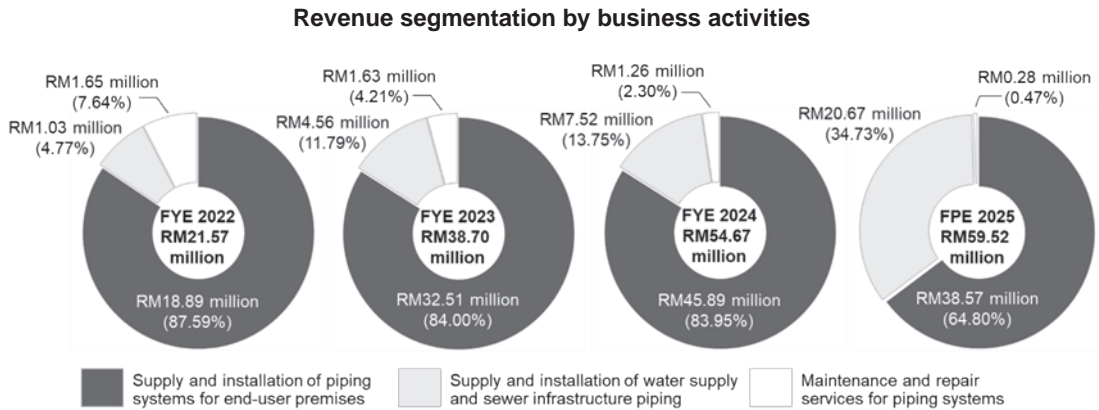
Revenue segmentation by business activities

RM1.65 million (7.64%)
RM1.03 million (4.77%)
FYE 2022 RM21.57 million
RM18.89 million (87.59%)

RM1.63 million (4.21%)
RM4.56 million (11.79%)
FYE 2023 RM38.70 million
RM32.51 million (84.00%)

RM1.26 million (2.30%)
RM7.52 million (13.75%)
FYE 2024 RM54.67 million
RM45.89 million (83.95%)

RM0.28 million (0.47%)
RM20.67 million (34.73%)
FPE 2025 RM59.52 million
RM38.57 million (64.80%)

Supply and installation of piping systems for end-user premises
Supply and installation of water supply and sewer infrastructure piping
Maintenance and repair services for piping systems